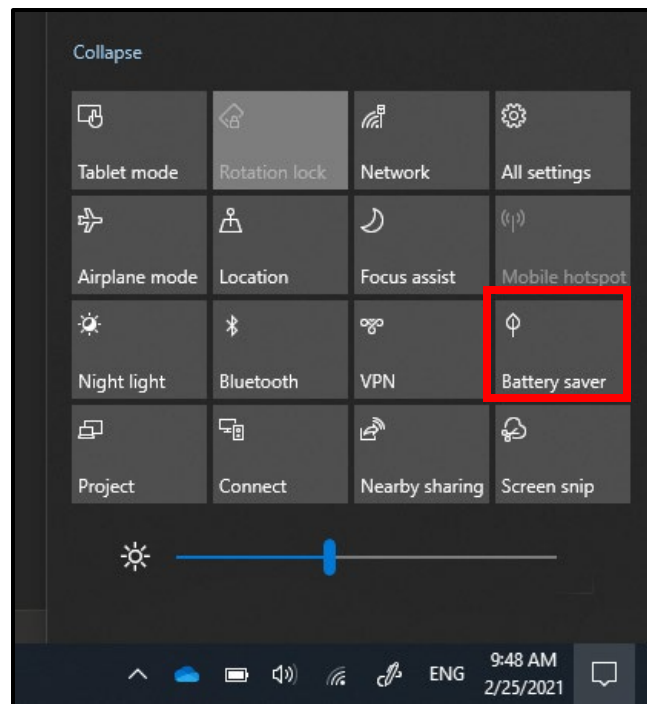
Collapse

| Tablet mode | Rotation lock | Network | All settings |
|---|---|---|---|
| Airplane mode | Location | Focus assist | Mobile hotspot |
| Night light | Bluetooth | VPN | Battery saver |
| Project | Connect | Nearby sharing | Screen snip |

ENG 9:48 AM 2/25/2021